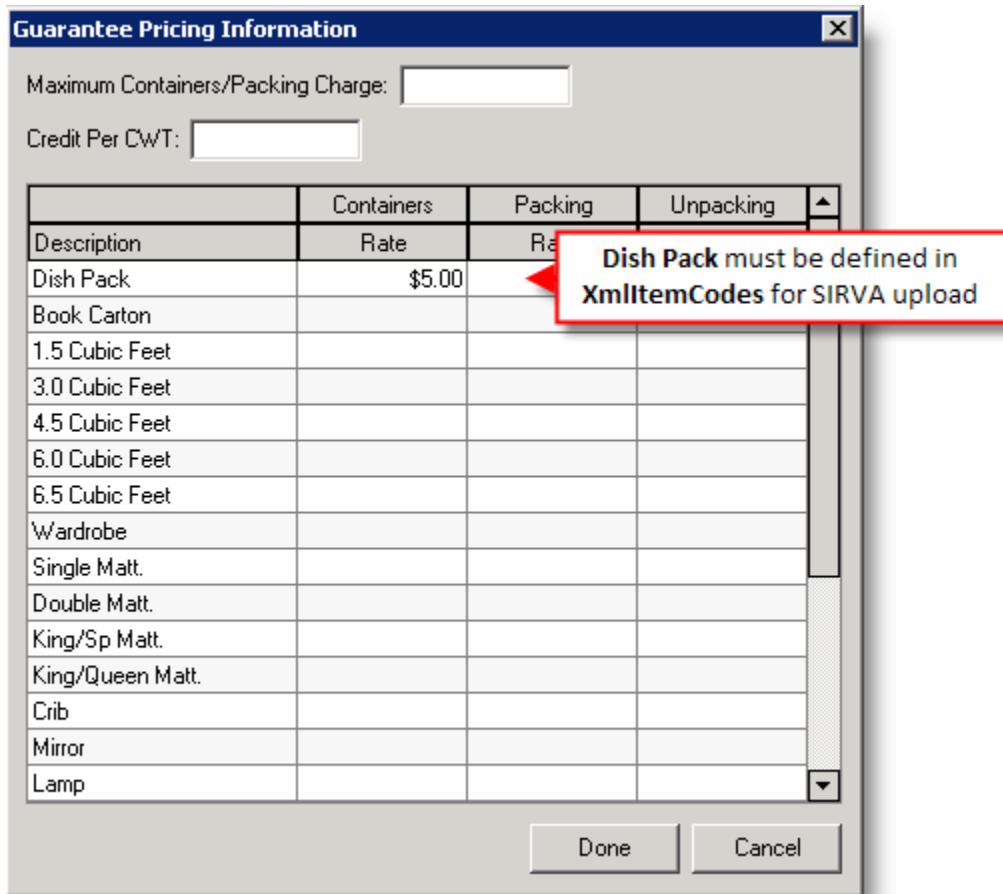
Guarantee Pricing Information

Maximum Containers/Packing Charge:

Credit Per CWT:

| | Containers | Packing | Unpacking |
|---|---|---|---|
| Description | Rate | Ra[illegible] | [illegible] |
| Dish Pack | \$5.00 | | |
| Book Carton | | | |
| 1.5 Cubic Feet | | | |
| 3.0 Cubic Feet | | | |
| 4.5 Cubic Feet | | | |
| 6.0 Cubic Feet | | | |
| 6.5 Cubic Feet | | | |
| Wardrobe | | | |
| Single Matt. | | | |
| Double Matt. | | | |
| King/Sp Matt. | | | |
| King/Queen Matt. | | | |
| Crib | | | |
| Mirror | | | |
| Lamp | | | |

Dish Pack must be defined in XmlItemCodes for SIRVA upload

Done Cancel